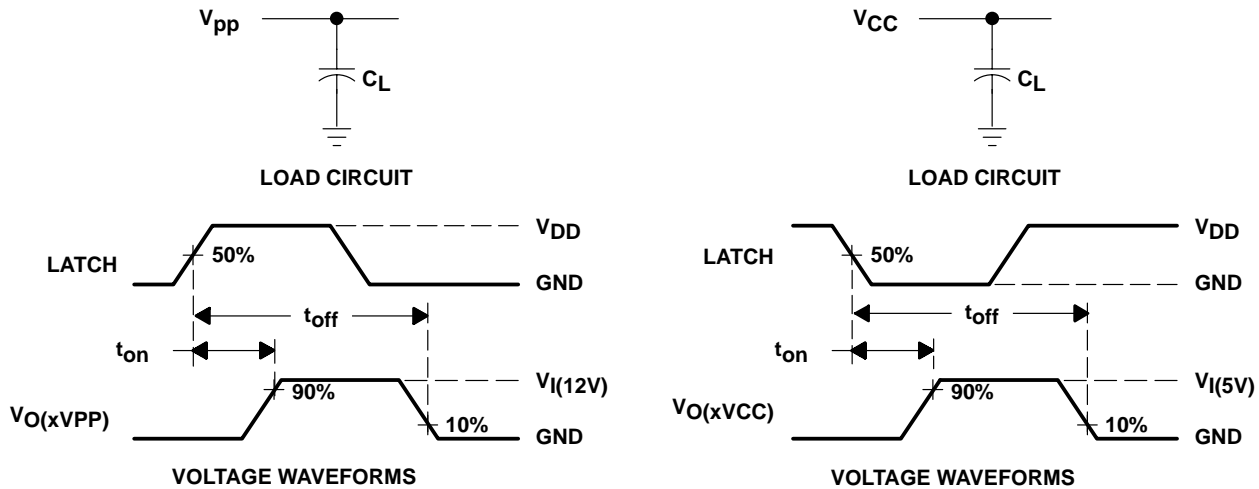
$V_{pp}$

$C_L$

LOAD CIRCUIT

$V_{DD}$

LATCH

50%

GND

$t_{off}$

$t_{on}$

$V_{I(12V)}$

90%

$V_{O(xVPP)}$

10%

GND

VOLTAGE WAVEFORMS

$V_{CC}$

$C_L$

LOAD CIRCUIT

$V_{DD}$

LATCH

50%

GND

$t_{off}$

$t_{on}$

$V_{I(5V)}$

90%

$V_{O(xVCC)}$

10%

GND

VOLTAGE WAVEFORMS